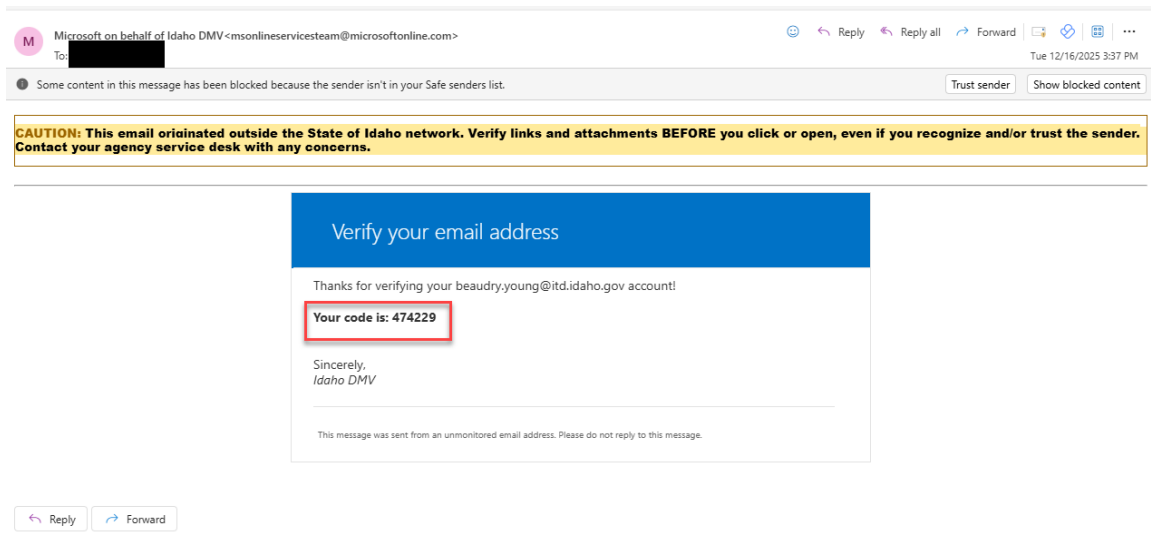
M

Microsoft on behalf of Idaho DMV<msonlineservicesteam@microsoftonline.com>
To: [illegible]

Reply Reply all Forward ···

Tue 12/16/2025 3:37 PM

Some content in this message has been blocked because the sender isn't in your Safe senders list.

Trust sender Show blocked content

CAUTION: This email originated outside the State of Idaho network. Verify links and attachments BEFORE you click or open, even if you recognize and/or trust the sender. Contact your agency service desk with any concerns.

Verify your email address

Thanks for verifying your beaudry.young@itd.idaho.gov account!

Your code is: 474229

Sincerely,
Idaho DMV

This message was sent from an unmonitored email address. Please do not reply to this message.

Reply Forward